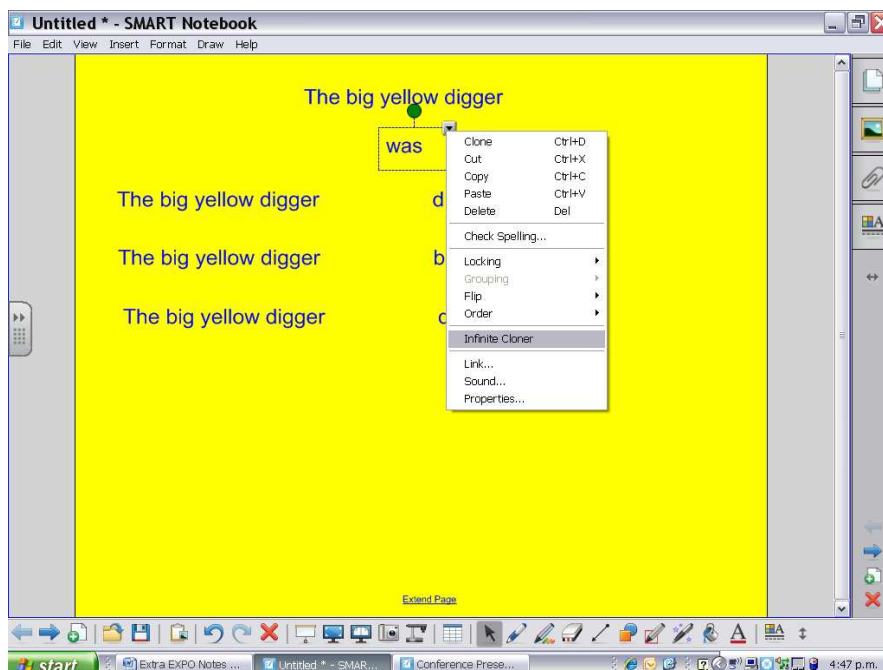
Untitled * - SMART Notebook

File Edit View Insert Format Draw Help

The big yellow digger

was

The big yellow digger d

The big yellow digger b

The big yellow digger d

| | |
|---|---|
| Clone | Ctrl+D |
| Cut | Ctrl+X |
| Copy | Ctrl+C |
| Paste | Ctrl+V |
| Delete | Del |
| Check Spelling... | |
| Locking | |
| Grouping | |
| Flip | |
| Order | |
| Infinite Cloner | |
| Link... | |
| Sound... | |
| Properties... | |

Extend Page

start

Extra EXPO Notes ...

Untitled * - SMAR...

Conference Prese...

4:47 p.m.